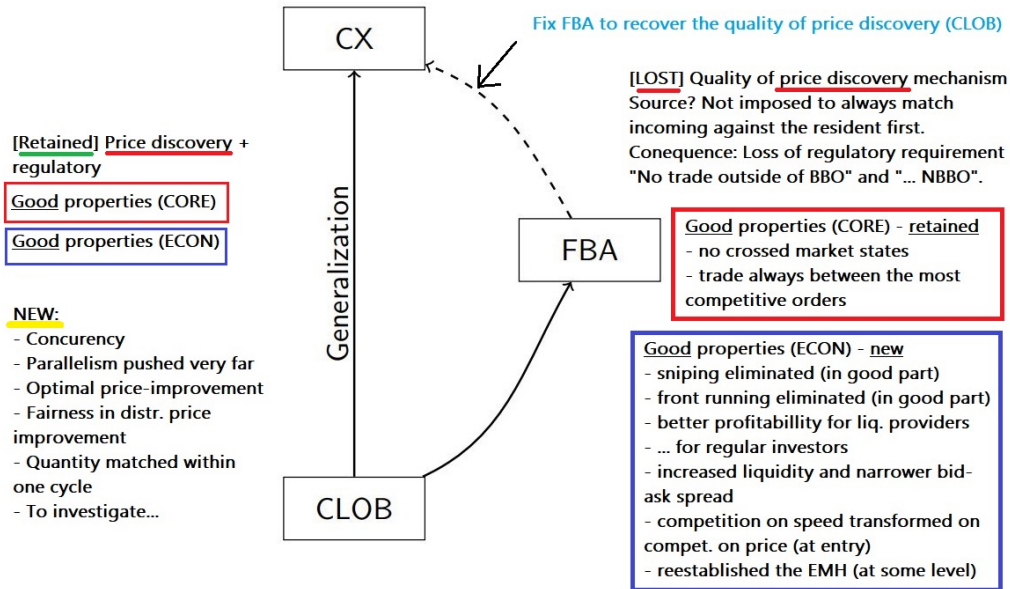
CX

Fix FBA to recover the quality of price discovery (CLOB)

[LOST] Quality of price discovery mechanism
Source? Not imposed to always match incoming against the resident first.
Conequence: Loss of regulatory requirement "No trade outside of BBO" and "... NBBO".

[Retained] Price discovery + regulatory

Good properties (CORE)

Good properties (ECON)

Generalization

FBA

Good properties (CORE) - retained
- no crossed market states
- trade always between the most competitive orders

NEW:
- Concurency
- Parallelism pushed very far
- Optimal price-improvement
- Fairness in distr. price improvement
- Quantity matched within one cycle
- To investigate...

Good properties (ECON) - new
- sniping eliminated (in good part)
- front running eliminated (in good part)
- better profitabillity for liq. providers
- ... for regular investors
- increased liquidity and narrower bid-ask spread
- competition on speed transformed on compet. on price (at entry)
- reestablished the EMH (at some level)

CLOB